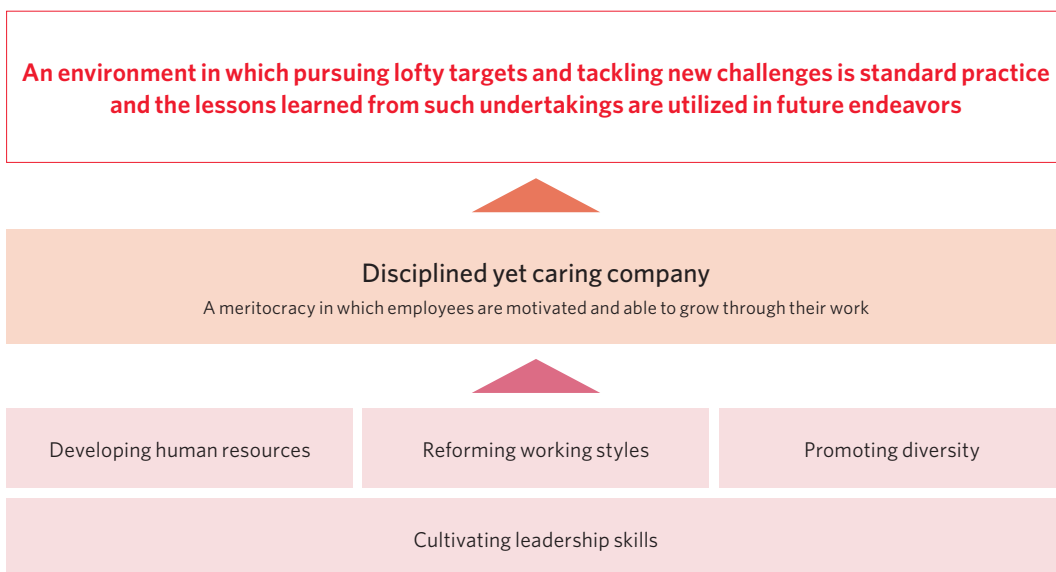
An environment in which pursuing lofty targets and tackling new challenges is standard practice and the lessons learned from such undertakings are utilized in future endeavors

Disciplined yet caring company

A meritocracy in which employees are motivated and able to grow through their work

Developing human resources

Reforming working styles

Promoting diversity

Cultivating leadership skills